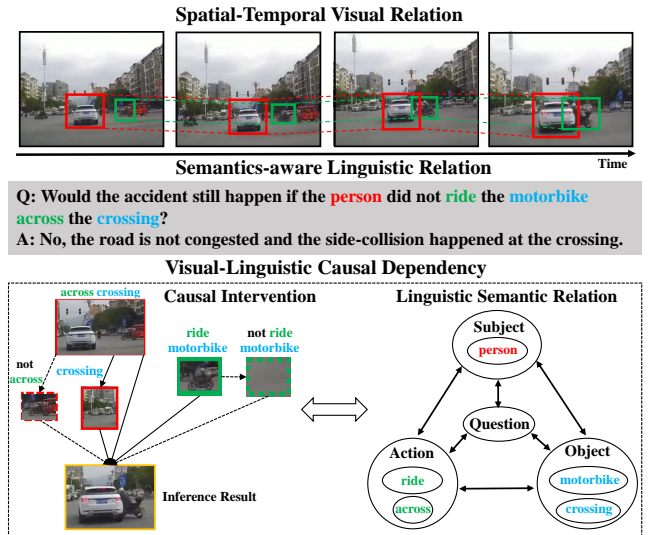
Spatial-Temporal Visual Relation

Time

Semantics-aware Linguistic Relation

Q: Would the accident still happen if the person did not ride the motorbike across the crossing?

A: No, the road is not congested and the side-collision happened at the crossing.

Visual-Linguistic Causal Dependency

Causal Intervention

across crossing

not across

crossing

ride motorbike

not ride motorbike

Inference Result

Linguistic Semantic Relation

Subject

person

Question

Action

ride

across

Object

motorbike

crossing